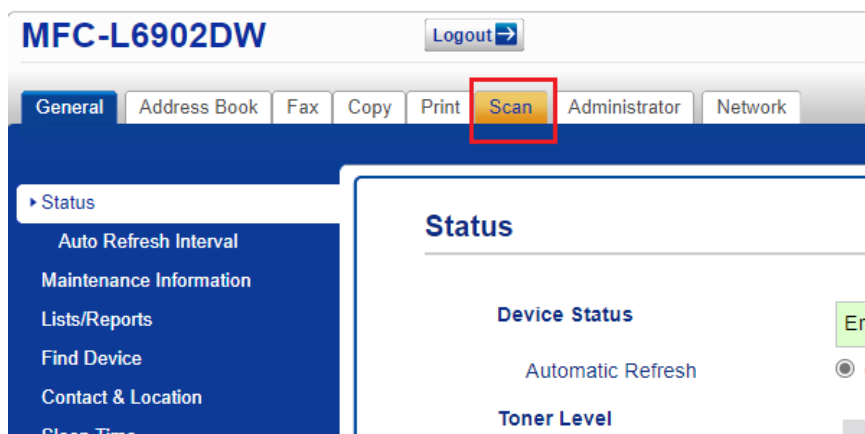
MFC-L6902DW

Logout

General | Address Book | Fax | Copy | Print | Scan | Administrator | Network

▸ Status
Auto Refresh Interval
Maintenance Information
Lists/Reports
Find Device
Contact & Location
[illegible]

Status

Device Status
Er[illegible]

Automatic Refresh

Toner Level